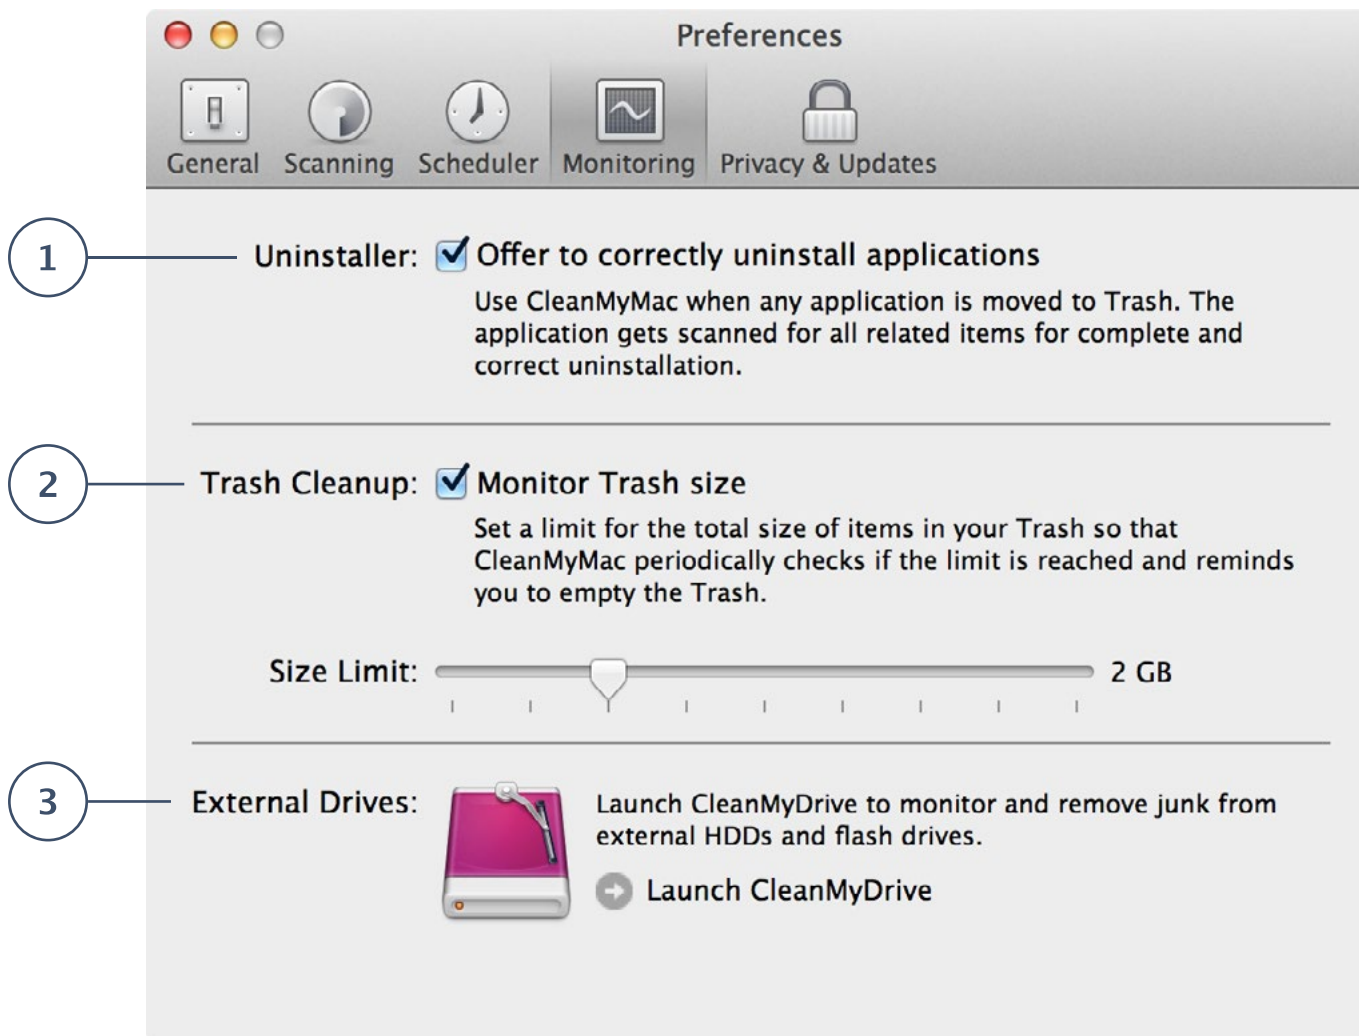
Preferences

General Scanning Scheduler Monitoring Privacy & Updates

1

Uninstaller: Offer to correctly uninstall applications

Use CleanMyMac when any application is moved to Trash. The application gets scanned for all related items for complete and correct uninstallation.

2

Trash Cleanup: Monitor Trash size

Set a limit for the total size of items in your Trash so that CleanMyMac periodically checks if the limit is reached and reminds you to empty the Trash.

Size Limit: 2 GB

3

External Drives: Launch CleanMyDrive to monitor and remove junk from external HDDs and flash drives.

Launch CleanMyDrive